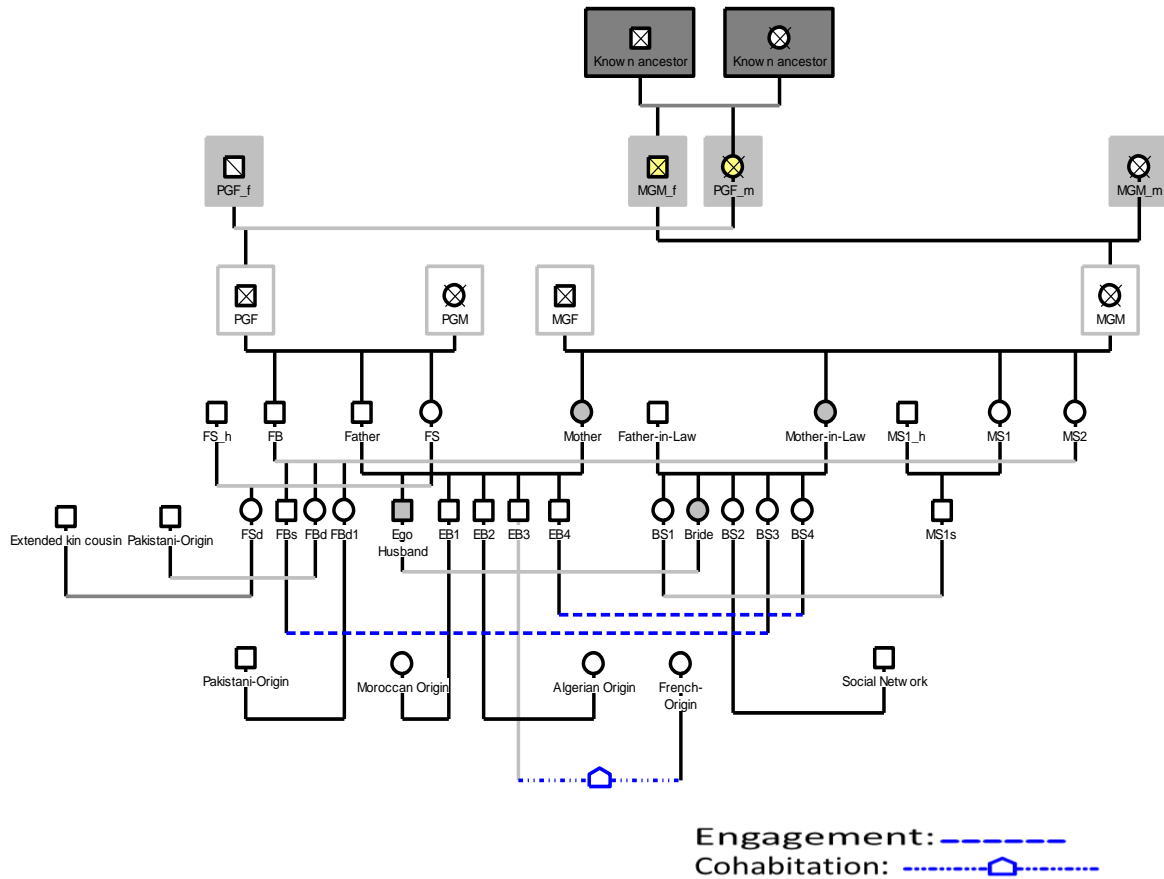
Know n ancestor
Know n ancestor

PGF_f
MGM_f
PGF_m
MGM_m

PGF
PGM
MGF
MGM

FS_h
FB
Father
FS
Mother
Father-in-Law
Mother-in-Law
MS1_h
MS1
MS2

Extended kin cousin
Pakistani-Origin
FSd
FBs
FBd
FBd1
Ego Husband
EB1
EB2
EB3
EB4
BS1
Bride
BS2
BS3
BS4
MS1s

Pakistani-Origin
Moroccan Origin
Algerian Origin
French-Origin
Social Netw ork

Engagement:
Cohabitation: